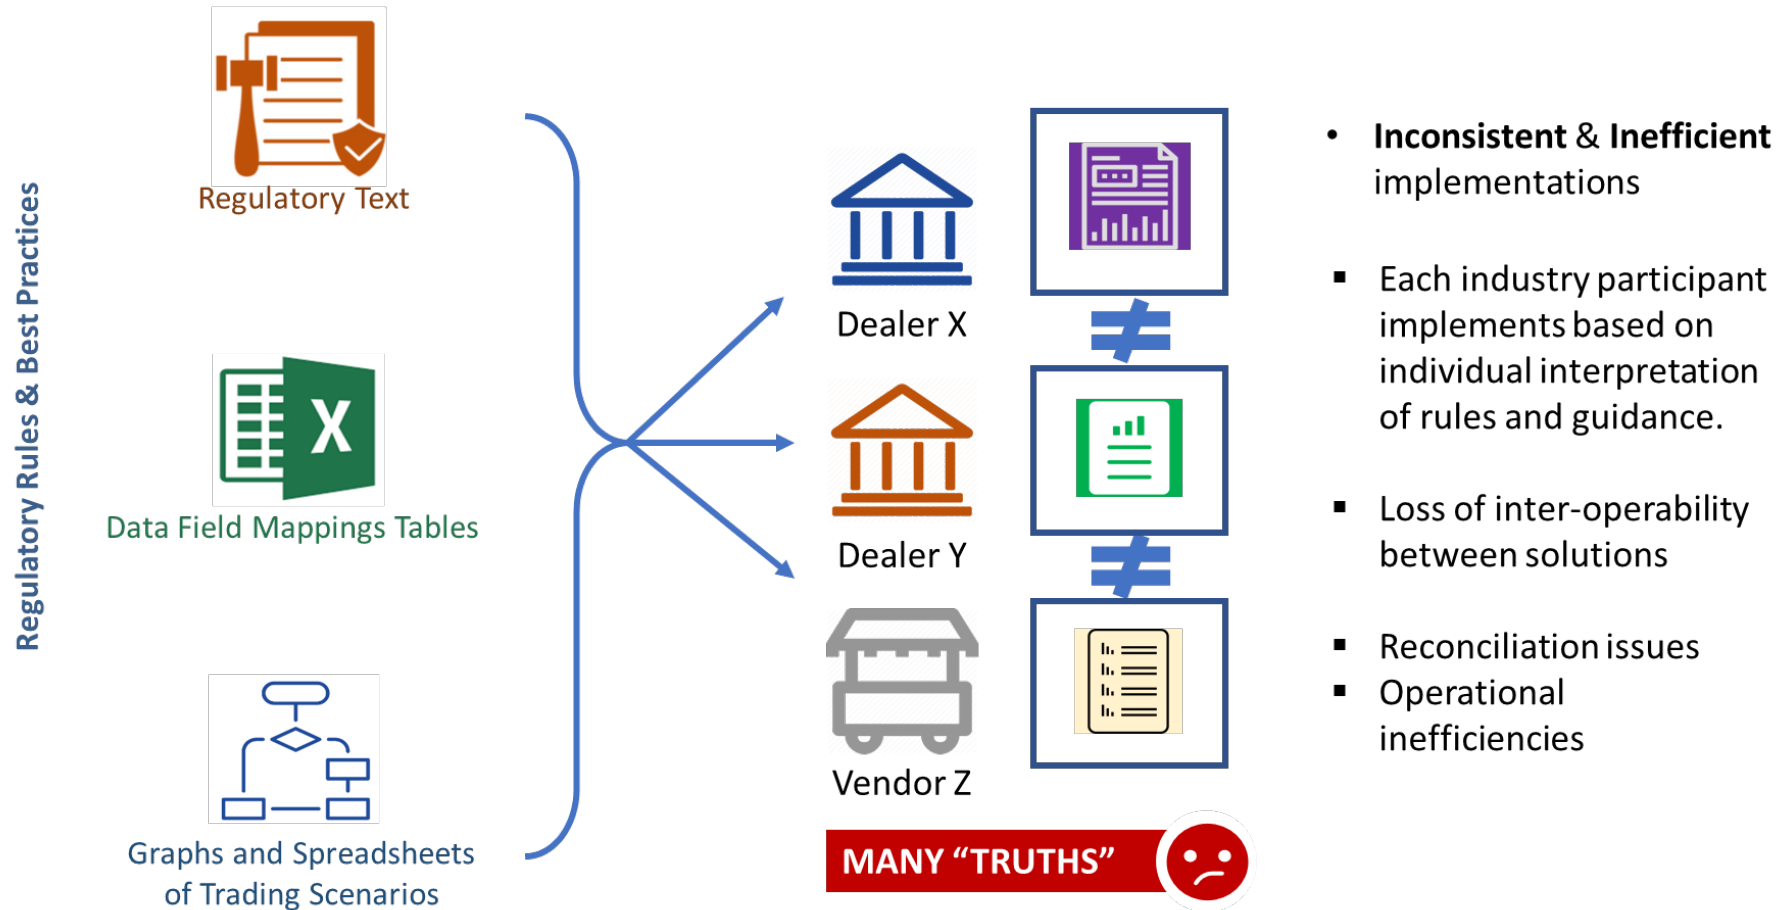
Regulatory Rules & Best Practices

Regulatory Text

X

Data Field Mappings Tables

Graphs and Spreadsheets of Trading Scenarios

Dealer X

$\neq$

Dealer Y

$\neq$

Vendor Z

MANY “TRUTHS”

• **Inconsistent** & **Inefficient** implementations

▪ Each industry participant implements based on individual interpretation of rules and guidance.

▪ Loss of inter-operability between solutions

▪ Reconciliation issues

▪ Operational inefficiencies